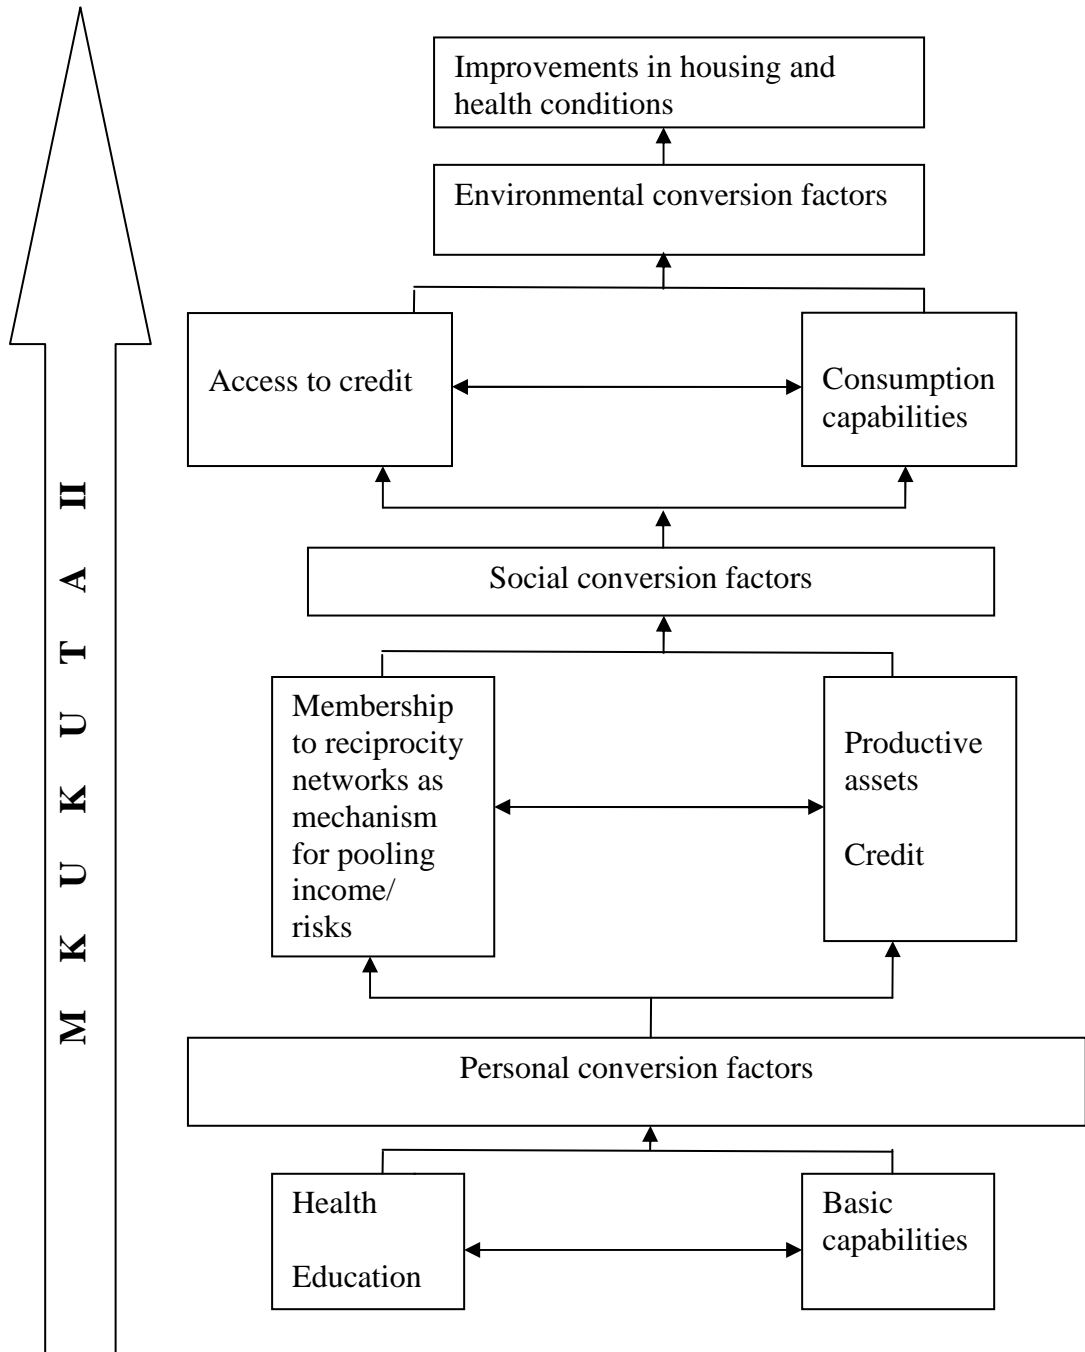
Improvements in housing and health conditions

Environmental conversion factors

Access to credit

Consumption capabilities

Social conversion factors

Membership to reciprocity networks as mechanism for pooling income/ risks

Productive assets

Credit

Personal conversion factors

Health

Education

Basic capabilities

M K U K U T A II